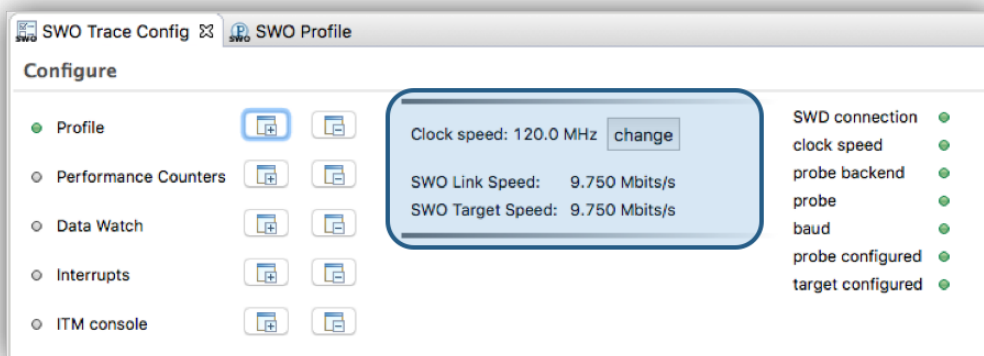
SWO Trace Config ☒ SWO Profile

Configure

Profile

Performance Counters

Data Watch

Interrupts

ITM console

Clock speed: 120.0 MHz change

SWO Link Speed: 9.750 Mbits/s

SWO Target Speed: 9.750 Mbits/s

SWD connection

clock speed

probe backend

probe

baud

probe configured

target configured